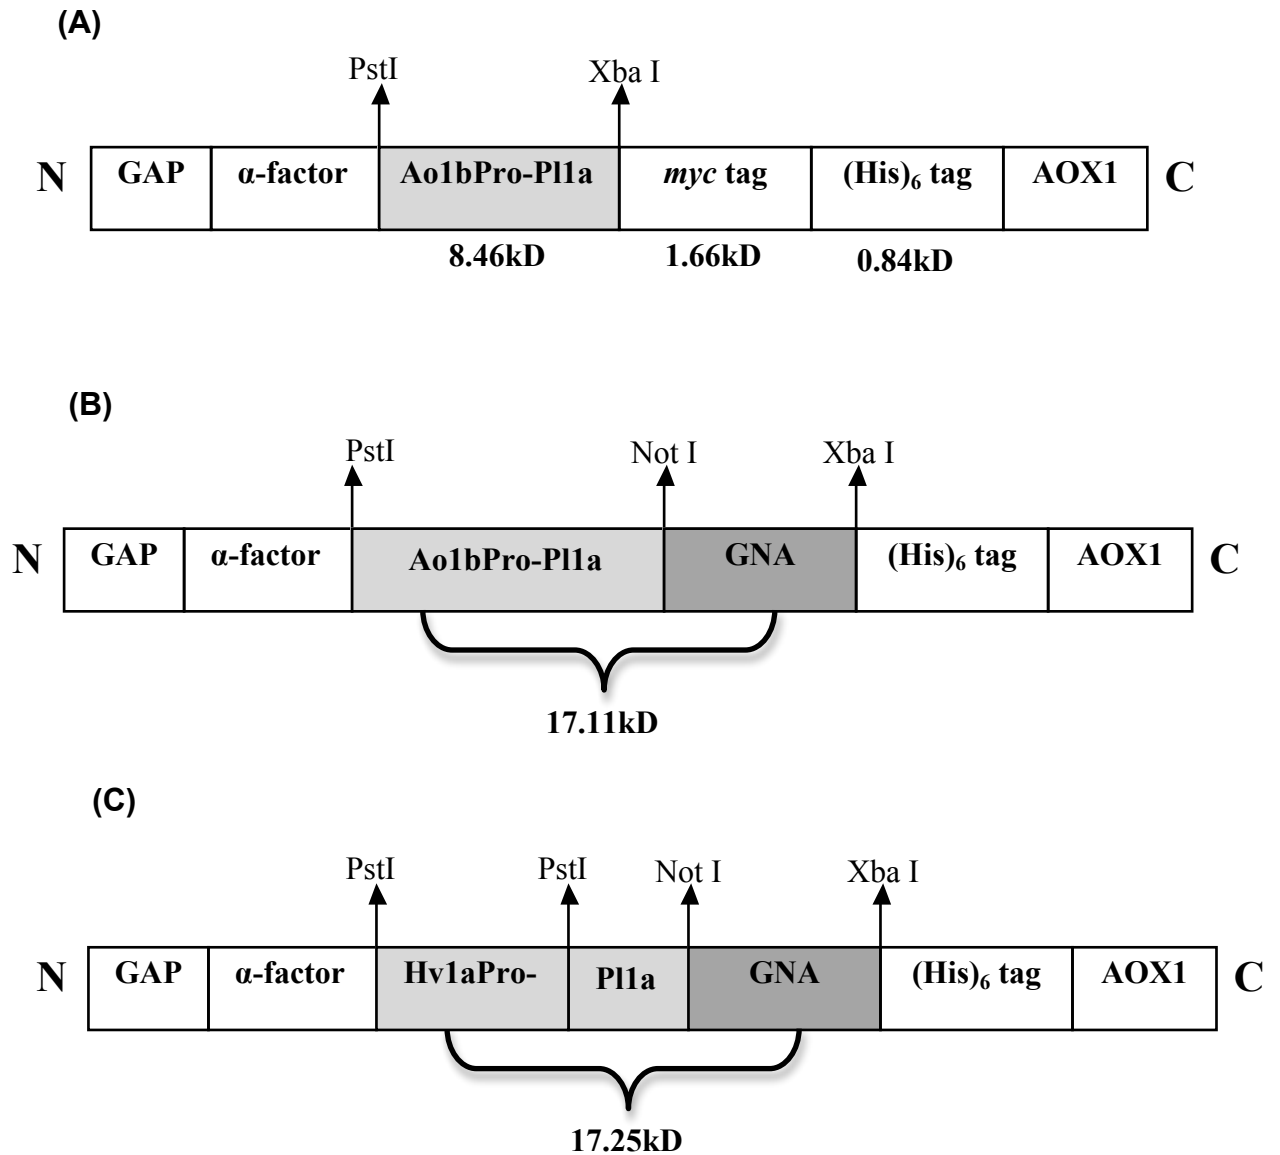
(A)

PstI

Xba I

N | GAP | α-factor | Ao1bPro-Pl1a | *myc* tag | (His)$_6$ tag | AOX1 | C

8.46kD

1.66kD

0.84kD

(B)

PstI

Not I

Xba I

N | GAP | α-factor | Ao1bPro-Pl1a | GNA | (His)$_6$ tag | AOX1 | C

17.11kD

(C)

PstI

PstI

Not I

Xba I

N | GAP | α-factor | Hv1aPro- | Pl1a | GNA | (His)$_6$ tag | AOX1 | C

17.25kD